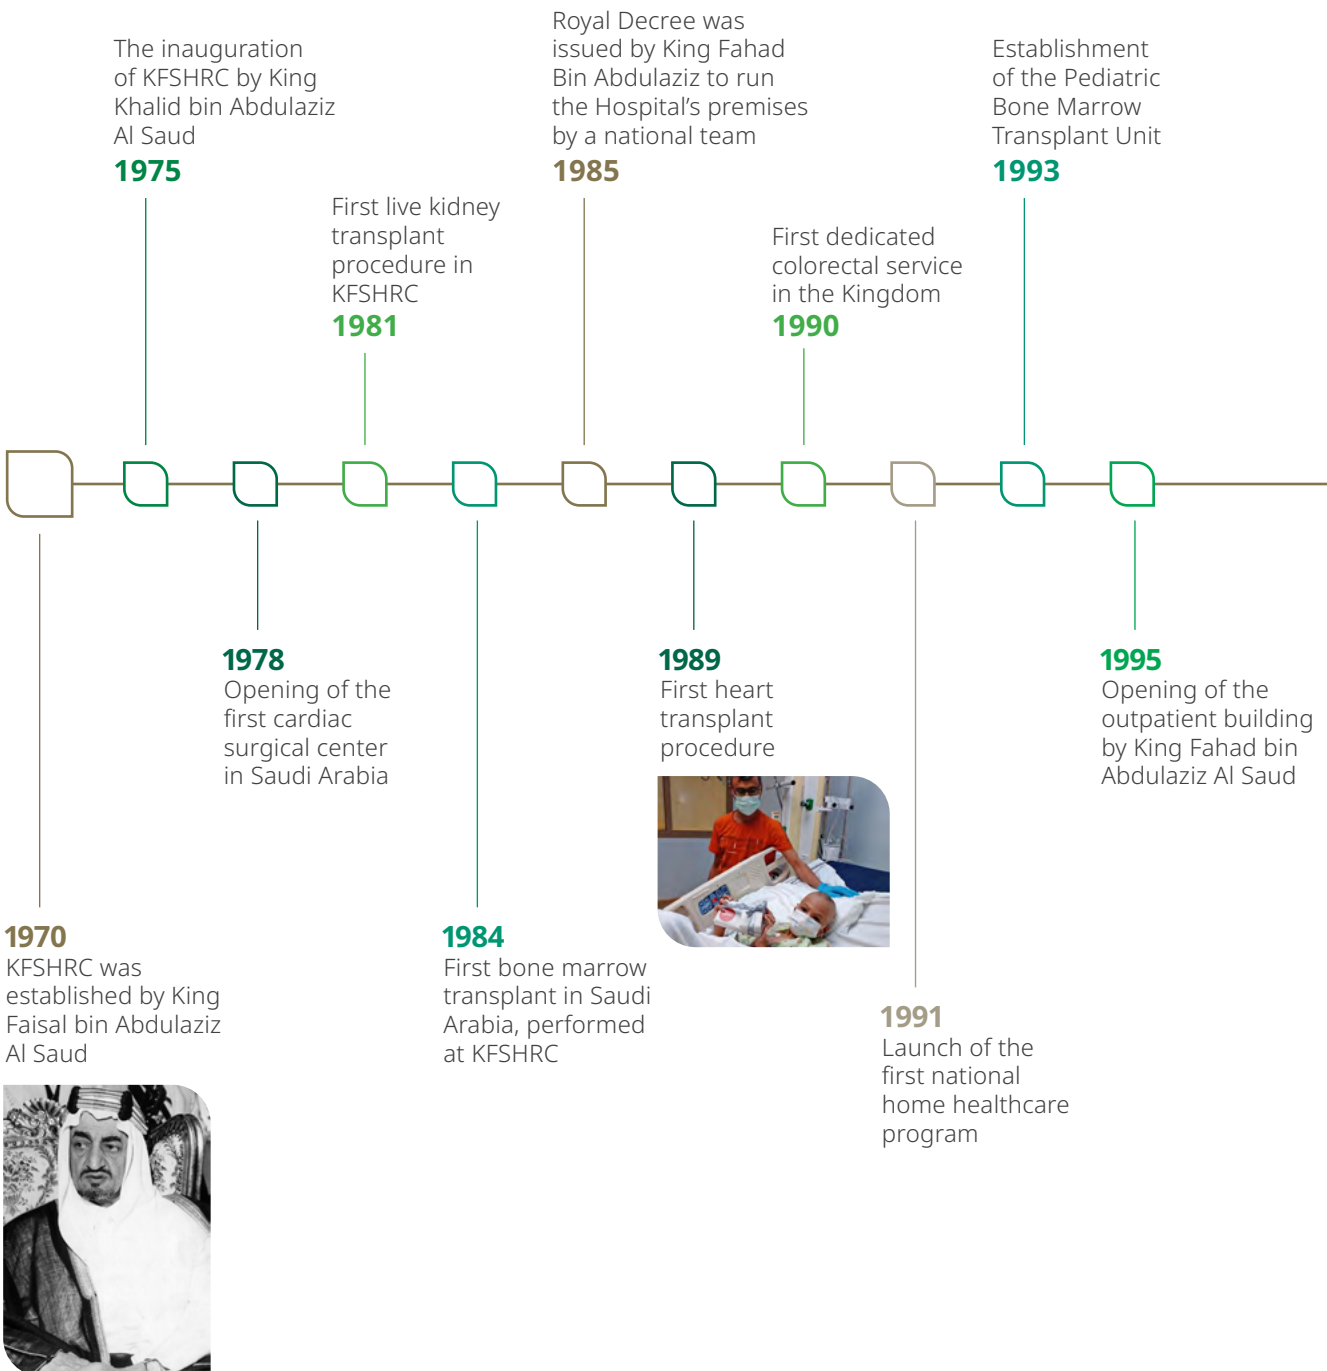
1970
KFSHRC was established by King Faisal bin Abdulaziz Al Saud

The inauguration of KFSHRC by King Khalid bin Abdulaziz Al Saud
1975

1978
Opening of the first cardiac surgical center in Saudi Arabia

First live kidney transplant procedure in KFSHRC
1981

1984
First bone marrow transplant in Saudi Arabia, performed at KFSHRC

Royal Decree was issued by King Fahad Bin Abdulaziz to run the Hospital's premises by a national team
1985

1989
First heart transplant procedure

First dedicated colorectal service in the Kingdom
1990

1991
Launch of the first national home healthcare program

Establishment of the Pediatric Bone Marrow Transplant Unit
1993

1995
Opening of the outpatient building by King Fahad bin Abdulaziz Al Saud